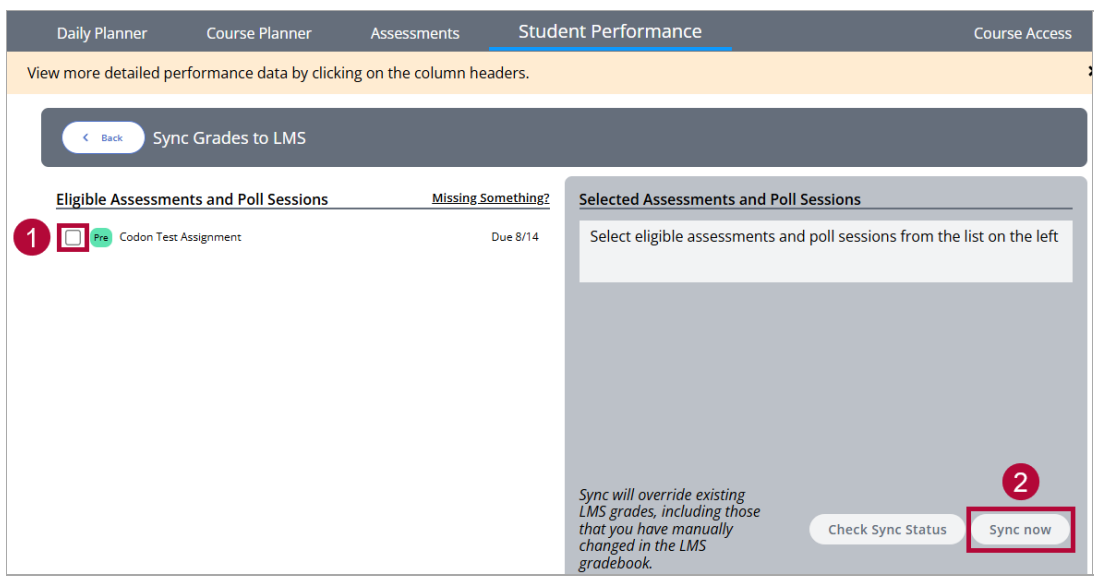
Daily Planner Course Planner Assessments Student Performance Course Access

View more detailed performance data by clicking on the column headers.

Back Sync Grades to LMS

Eligible Assessments and Poll Sessions Missing Something?

1 Pre Codon Test Assignment Due 8/14

Selected Assessments and Poll Sessions

Select eligible assessments and poll sessions from the list on the left

2

Sync will override existing LMS grades, including those that you have manually changed in the LMS gradebook.

Check Sync Status Sync now